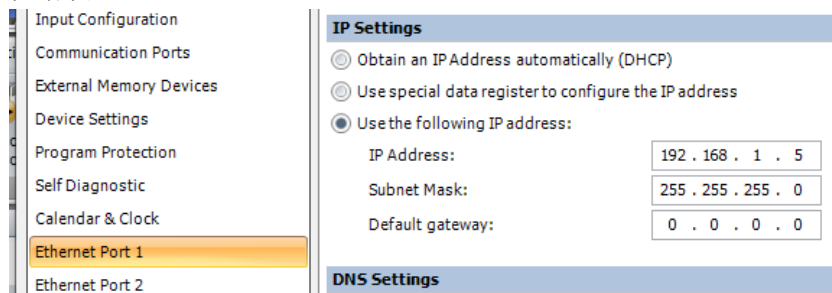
Input Configuration
Communication Ports
External Memory Devices
Device Settings
Program Protection
Self Diagnostic
Calendar & Clock
Ethernet Port 1
Ethernet Port 2

IP Settings
Obtain an IP Address automatically (DHCP)
Use special data register to configure the IP address
Use the following IP address:
IP Address: 192 . 168 . 1 . 5
Subnet Mask: 255 . 255 . 255 . 0
Default gateway: 0 . 0 . 0 . 0

DNS Settings